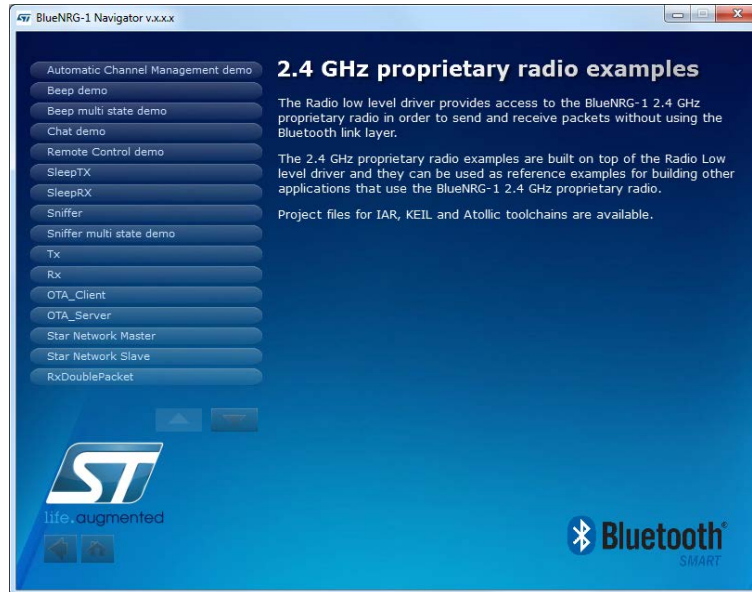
BlueNRG-1 Navigator v.x.x.x

Automatic Channel Management demo
Beep demo
Beep multi state demo
Chat demo
Remote Control demo
SleepTX
SleepRX
Sniffer
Sniffer multi state demo
Tx
Rx
OTA_Client
OTA_Server
Star Network Master
Star Network Slave
RxDoublePacket

2.4 GHz proprietary radio examples

The Radio low level driver provides access to the BlueNRG-1 2.4 GHz proprietary radio in order to send and receive packets without using the Bluetooth link layer.

The 2.4 GHz proprietary radio examples are built on top of the Radio Low level driver and they can be used as reference examples for building other applications that use the BlueNRG-1 2.4 GHz proprietary radio.

Project files for IAR, KEIL and Atollic toolchains are available.

ST
life.augmented

Bluetooth
SMART